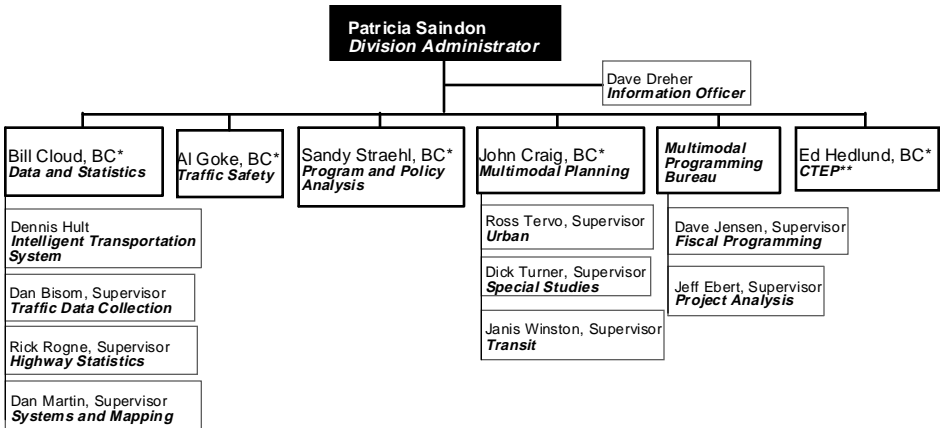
Patricia Saindon
Division Administrator

Dave Dreher
Information Officer

Bill Cloud, BC*
Data and Statistics

Dennis Hult
Intelligent Transportation System

Dan Bisom, Supervisor
Traffic Data Collection

Rick Rogne, Supervisor
Highway Statistics

Dan Martin, Supervisor
Systems and Mapping

Al Goke, BC*
Traffic Safety

Sandy Straehl, BC*
Program and Policy Analysis

John Craig, BC*
Multimodal Planning

Ross Tervo, Supervisor
Urban

Dick Turner, Supervisor
Special Studies

Janis Winston, Supervisor
Transit

Multimodal Programming Bureau

Dave Jensen, Supervisor
Fiscal Programming

Jeff Ebert, Supervisor
Project Analysis

Ed Hedlund, BC*
CTEP**